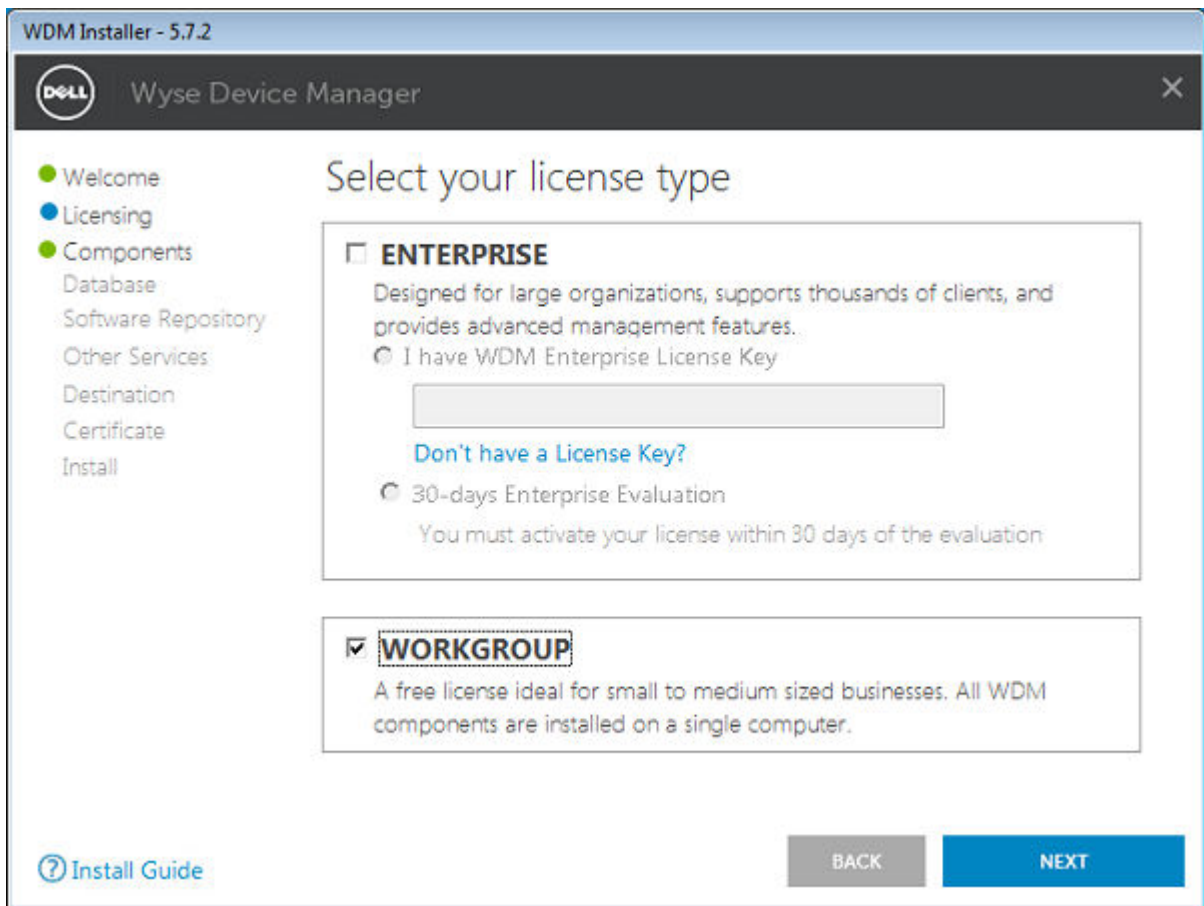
WDM Installer - 5.7.2

DELL Wyse Device Manager ×

Welcome
Licensing
Components
Database
Software Repository
Other Services
Destination
Certificate
Install

Select your license type

☐ ENTERPRISE
Designed for large organizations, supports thousands of clients, and provides advanced management features.
I have WDM Enterprise License Key

Don't have a License Key?

30-days Enterprise Evaluation
You must activate your license within 30 days of the evaluation

☑ WORKGROUP
A free license ideal for small to medium sized businesses. All WDM components are installed on a single computer.

Install Guide

BACK NEXT